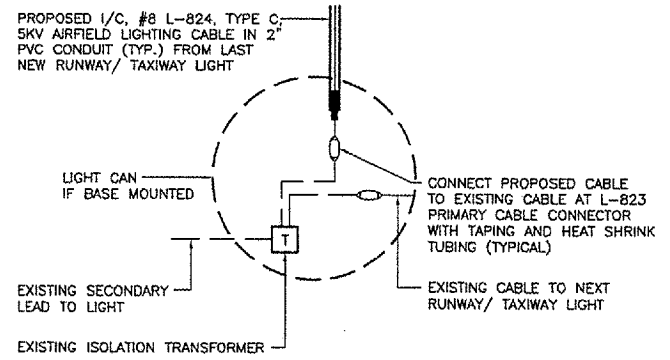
PROPOSED I/C, #8 L-824, TYPE C 5KV AIRFIELD LIGHTING CABLE IN 2" PVC CONDUIT (TYP.) FROM LAST NEW RUNWAY/ TAXIWAY LIGHT

LIGHT CAN IF BASE MOUNTED

CONNECT PROPOSED CABLE TO EXISTING CABLE AT L-823 PRIMARY CABLE CONNECTOR WITH TAPING AND HEAT SHRINK TUBING (TYPICAL)

T

EXISTING SECONDARY LEAD TO LIGHT

EXISTING CABLE TO NEXT RUNWAY/ TAXIWAY LIGHT

EXISTING ISOLATION TRANSFORMER